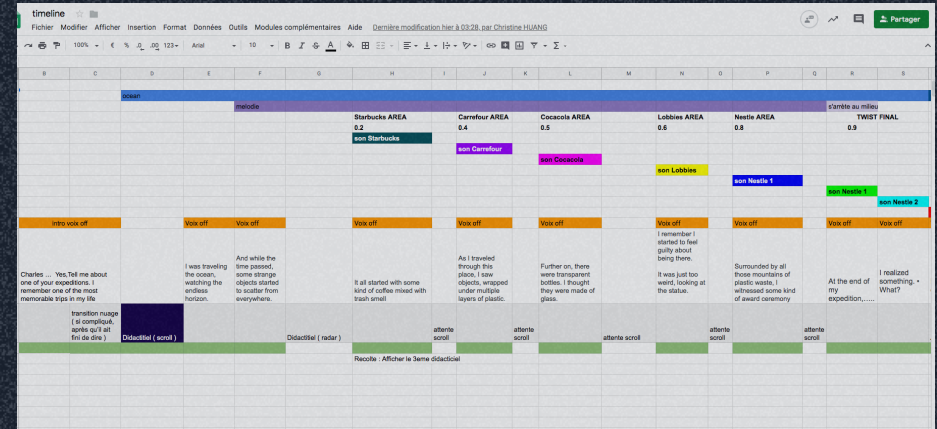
timeline

Fichier Modifier Afficher Insertion Format Données Outils Modules complémentaires Aide Dernière modification hier à 03:28, par Christine HUANG

Partager

100% € % .0 .00 123 Arial 10 B I S A

| B | C | D | E | F | G | H | I | J | K | L | M | N | O | P | Q | R | S |
|---|---|---|---|---|---|---|---|---|---|---|---|---|---|---|---|---|---|
| | | ocean | | | | | | | | | | | | | | | |
| | | | | melodie | | | | | | | | | | | | s'arrête au milieu | |
| | | | | | | Starbucks AREA | | Carrefour AREA | | Cocacola AREA | | Lobbies AREA | | Nestle AREA | | TWIST FINAL | |
| | | | | | | 0.2 | | 0.4 | | 0.5 | | 0.6 | | 0.8 | | 0.9 | |
| | | | | | | son Starbucks | | | | | | | | | | | |
| | | | | | | | | son Carrefour | | | | | | | | | |
| | | | | | | | | | | son Cocacola | | | | | | | |
| | | | | | | | | | | | | son Lobbies | | | | | |
| | | | | | | | | | | | | | | son Nestle 1 | | | |
| | | | | | | | | | | | | | | | | son Nestle 1 | |
| | | | | | | | | | | | | | | | | | son Nestle 2 |
| intro voix off | | | Voix off | Voix off | | Voix off | | Voix off | | Voix off | | Voix off | | Voix off | | Voix off | Voix off |
| Charles ... Yes,Tell me about one of your expeditions. I remember one of the most memorable trips in my life | | | I was traveling the ocean, watching the endless horizon. | And while the time passed, some strange objects started to scatter from everywhere. | | It all started with some kind of coffee mixed with trash smell | | As I traveled through this place, I saw objects, wrapped under multiple layers of plastic. | | Further on, there were transparent bottles. I thought they were made of glass. | | I remember I started to feel guilty about being there. It was just too weird, looking at the statue. | | Surrounded by all those mountains of plastic waste, I witnessed some kind of award ceremony | | At the end of my expedition,..... | I realized something. • What? |
| | transition nuage ( si compliqué, après qu'il ait fini de dire ) | Didactitiel ( scroll ) | | | Didactitiel ( radar ) | | attente scroll | | attente scroll | | attente scroll | | attente scroll | | attente scroll | | |
| | | | | | | Recolte : Afficher le 3eme didacticiel | | | | | | | | | | | |